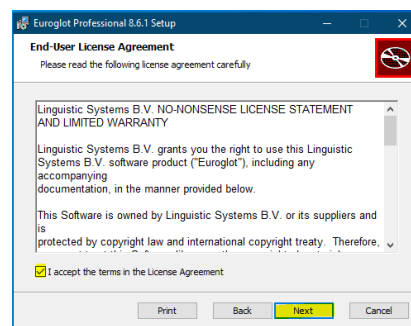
Euroglot Professional 8.6.1 Setup

End-User License Agreement

Please read the following license agreement carefully

Linguistic Systems B.V. NO-NONSENSE LICENSE STATEMENT AND LIMITED WARRANTY

Linguistic Systems B.V. grants you the right to use this Linguistic Systems B.V. software product ("Euroglot"), including any accompanying documentation, in the manner provided below.

This Software is owned by Linguistic Systems B.V. or its suppliers and is protected by copyright law and international copyright treaty. Therefore, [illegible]

I accept the terms in the License Agreement

Print Back Next Cancel